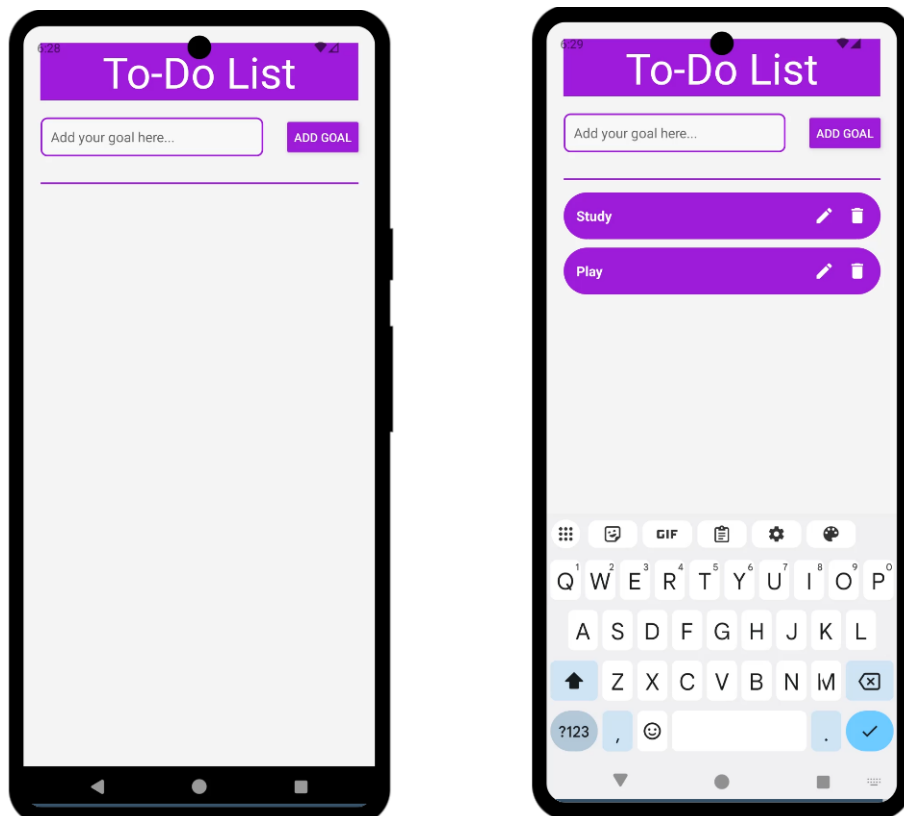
6:28

To-Do List

Add your goal here...

ADD GOAL

6:29

To-Do List

Add your goal here...

ADD GOAL

Study

Play

GIF

Q W E R T Y U I O P
1 2 3 4 5 6 7 8 9 0

A S D F G H J K L

Z X C V B N M

?123 , .